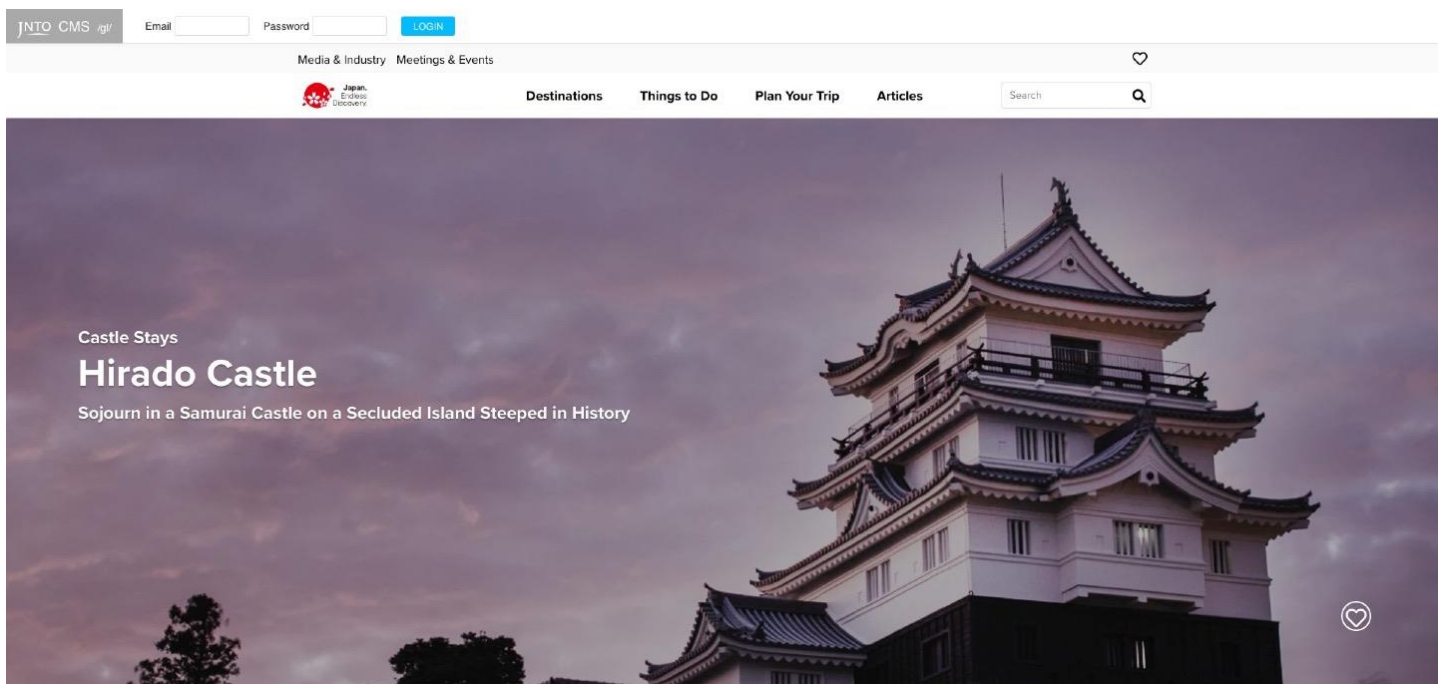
JNTO CMS /gl/ Email Password LOGIN

Media & Industry Meetings & Events

Japan. Endless Discovery.

Destinations Things to Do Plan Your Trip Articles Search

Castle Stays

Hirado Castle

Sojourn in a Samurai Castle on a Secluded Island Steeped in History